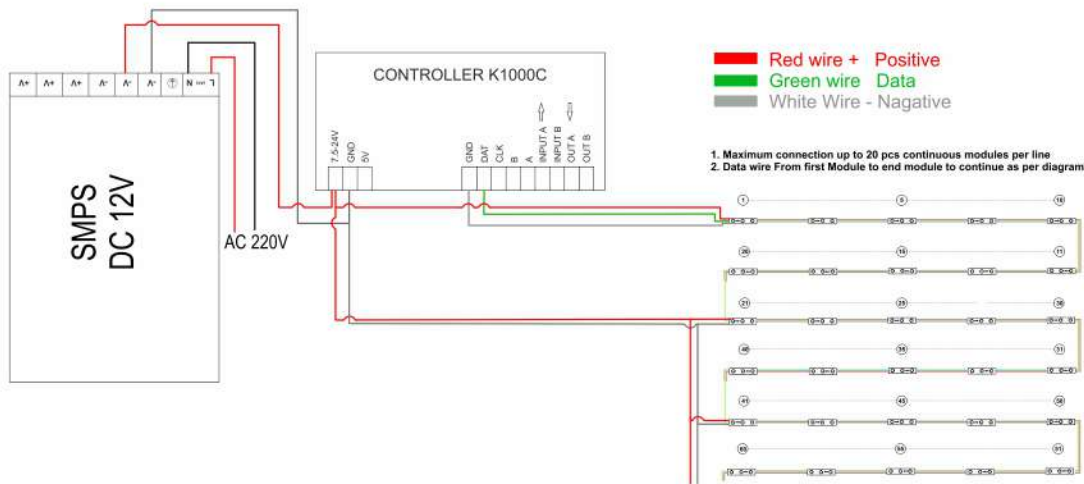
V+ V+ V+ V- V- V- ⏚ N L

SMPS
DC 12V

AC 220V

CONTROLLER K1000C

7.5-24V GND 5V

GND DAT CLK B A INPUT A INPUT B OUT A OUT B

Red wire + Positive
Green wire Data
White Wire - Nagative

1. Maximum connection up to 20 pcs continuous modules per line
2. Data wire From first Module to end module to continue as per diagram

1 5 10
20 15 11
21 25 30
40 35 31
41 45 50
60 55 51